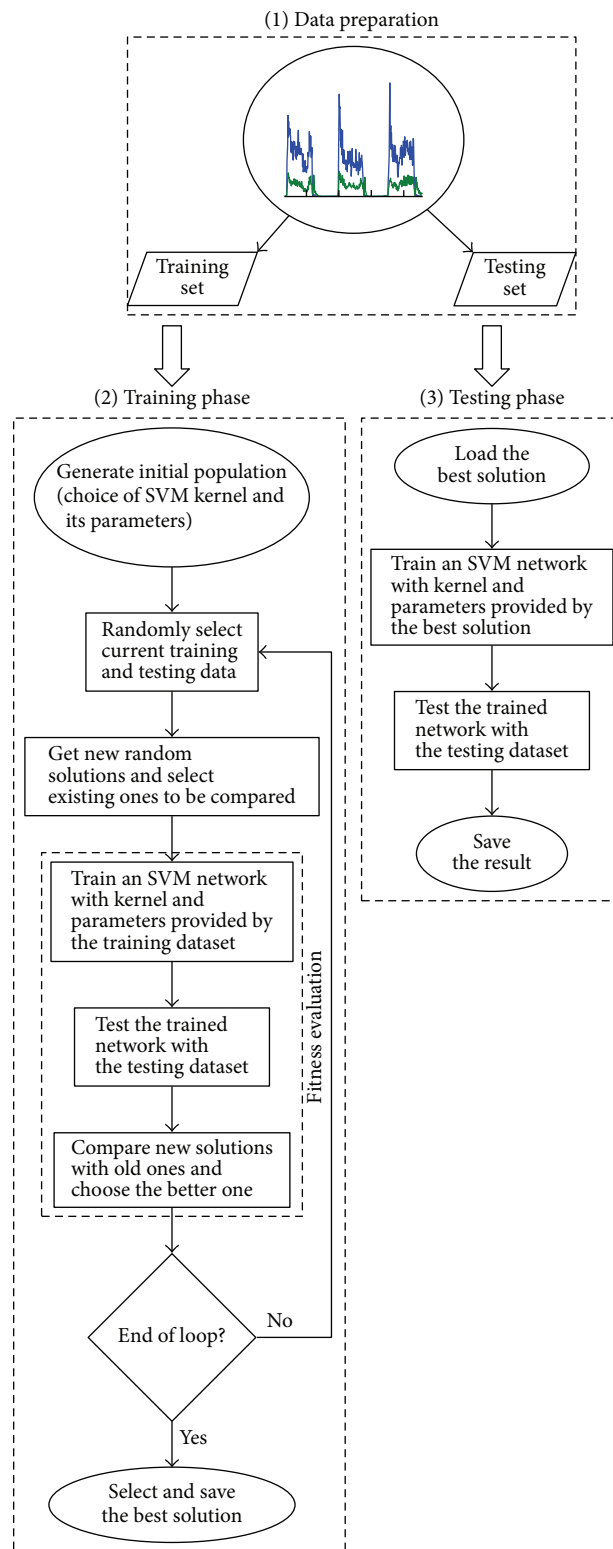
(1) Data preparation

Training set

Testing set

(2) Training phase

Generate initial population (choice of SVM kernel and its parameters)

Randomly select current training and testing data

Get new random solutions and select existing ones to be compared

Train an SVM network with kernel and parameters provided by the training dataset

Test the trained network with the testing dataset

Compare new solutions with old ones and choose the better one

Fitness evaluation

End of loop?

No

Yes

Select and save the best solution

(3) Testing phase

Load the best solution

Train an SVM network with kernel and parameters provided by the best solution

Test the trained network with the testing dataset

Save the result